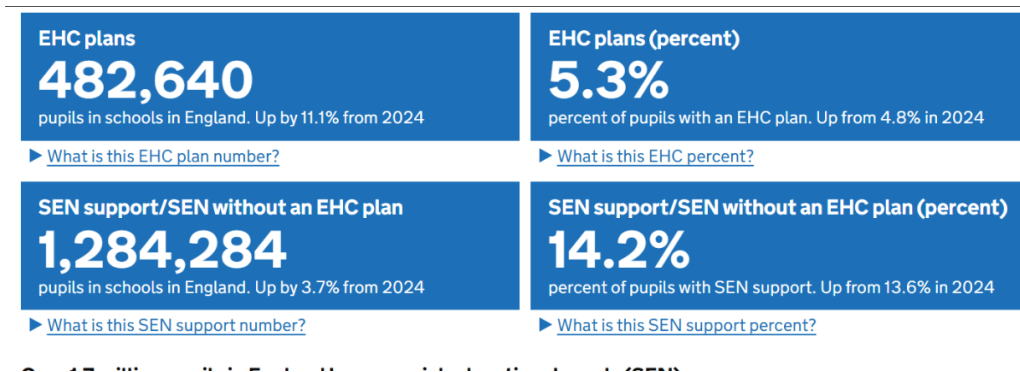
EHC plans
482,640
pupils in schools in England. Up by 11.1% from 2024

What is this EHC plan number?

EHC plans (percent)
5.3%
percent of pupils with an EHC plan. Up from 4.8% in 2024

What is this EHC percent?

SEN support/SEN without an EHC plan
1,284,284
pupils in schools in England. Up by 3.7% from 2024

What is this SEN support number?

SEN support/SEN without an EHC plan (percent)
14.2%
percent of pupils with SEN support. Up from 13.6% in 2024

What is this SEN support percent?

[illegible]